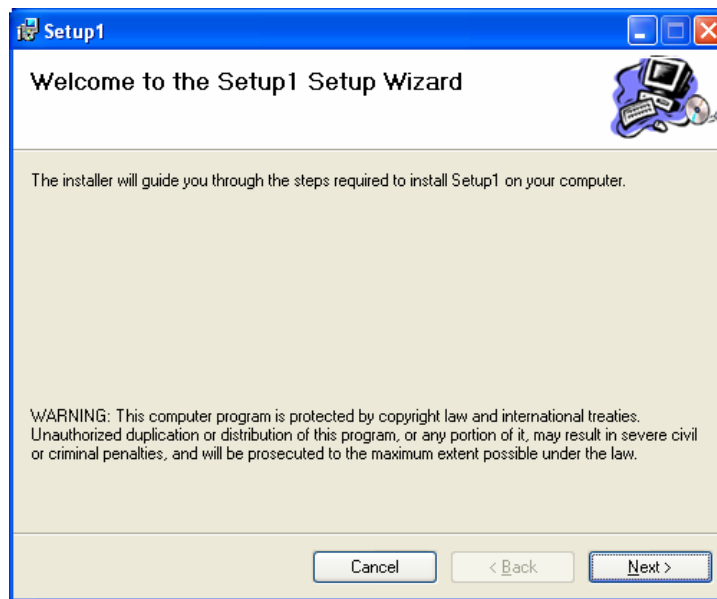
Setup1

Welcome to the Setup1 Setup Wizard

The installer will guide you through the steps required to install Setup1 on your computer.

WARNING: This computer program is protected by copyright law and international treaties. Unauthorized duplication or distribution of this program, or any portion of it, may result in severe civil or criminal penalties, and will be prosecuted to the maximum extent possible under the law.

Cancel

< Back

Next >